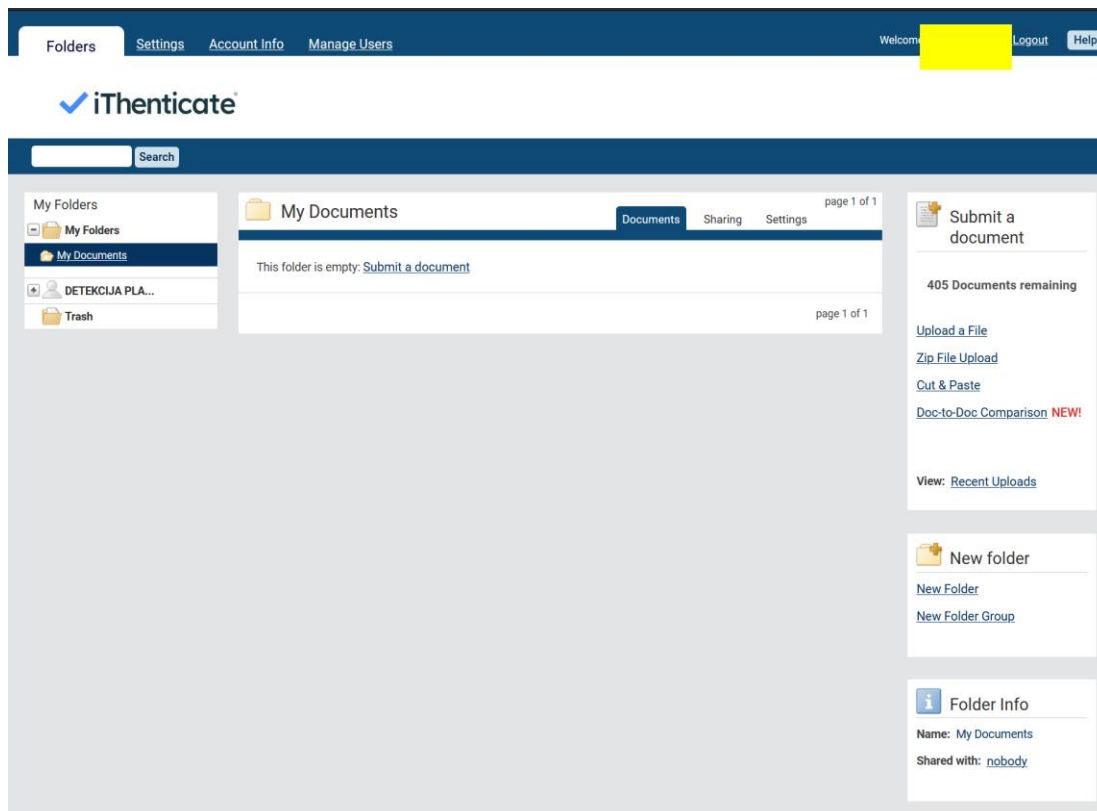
Folders Settings Account Info Manage Users

Welcom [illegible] Logout Help

iThenticate

Search

My Folders

My Folders

My Documents

DETEKCIJA PLA...

Trash

My Documents

Documents Sharing Settings

page 1 of 1

This folder is empty: Submit a document

page 1 of 1

Submit a document

405 Documents remaining

Upload a File

Zip File Upload

Cut & Paste

Doc-to-Doc Comparison NEW!

View: Recent Uploads

New folder

New Folder

New Folder Group

Folder Info

Name: My Documents

Shared with: nobody